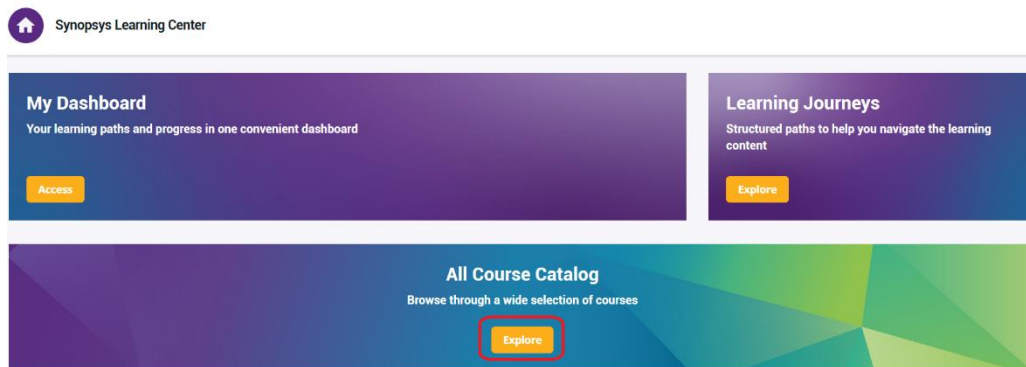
Synopsys Learning Center

My Dashboard

Your learning paths and progress in one convenient dashboard

Access

Learning Journeys

Structured paths to help you navigate the learning content

Explore

All Course Catalog

Browse through a wide selection of courses

Explore